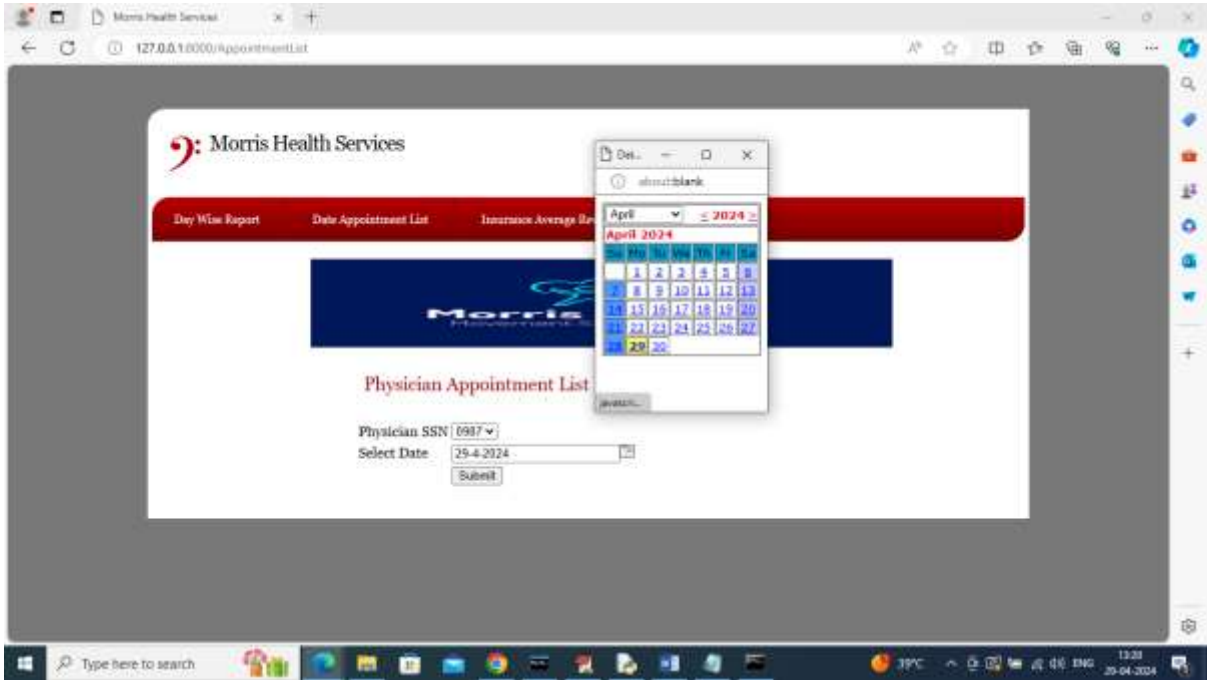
Morris Health Services

127.0.0.1:8000/AppointmentList

Morris Health Services

Day Wise Report Date Appointment List Insurance Average Re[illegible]

Dat... about:blank

April < 2024 >

April 2024

| Su | Mo | Tu | We | Th | Fr | Sa |
|---|---|---|---|---|---|---|
| | 1 | 2 | 3 | 4 | 5 | 6 |
| 7 | 8 | 9 | 10 | 11 | 12 | 13 |
| 14 | 15 | 16 | 17 | 18 | 19 | 20 |
| 21 | 22 | 23 | 24 | 25 | 26 | 27 |
| 28 | 29 | 30 | | | | |

javascri...

Morris

Physician Appointment List

Physician SSN 0987
Select Date 29-4-2024
Submit

Type here to search

39°C ENG 13:20 29-04-2024